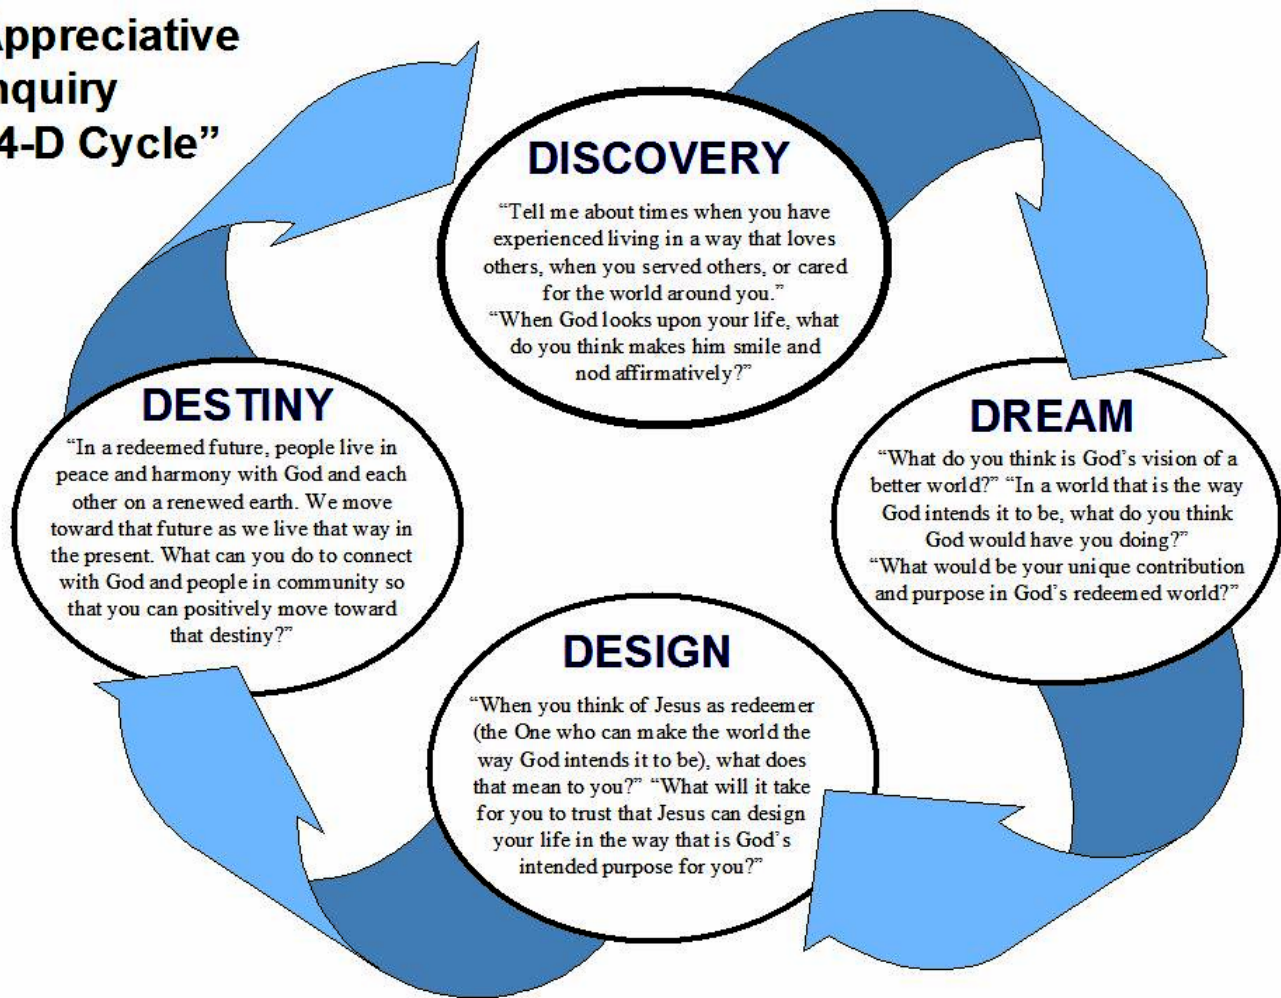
ppreciative
nquiry
4-D Cycle"

DISCOVERY

"Tell me about times when you have experienced living in a way that loves others, when you served others, or cared for the world around you."
"When God looks upon your life, what do you think makes him smile and nod affirmatively?"

DREAM

"What do you think is God's vision of a better world?" "In a world that is the way God intends it to be, what do you think God would have you doing?"
"What would be your unique contribution and purpose in God's redeemed world?"

DESIGN

"When you think of Jesus as redeemer (the One who can make the world the way God intends it to be), what does that mean to you?" "What will it take for you to trust that Jesus can design your life in the way that is God's intended purpose for you?"

DESTINY

"In a redeemed future, people live in peace and harmony with God and each other on a renewed earth. We move toward that future as we live that way in the present. What can you do to connect with God and people in community so that you can positively move toward that destiny?"